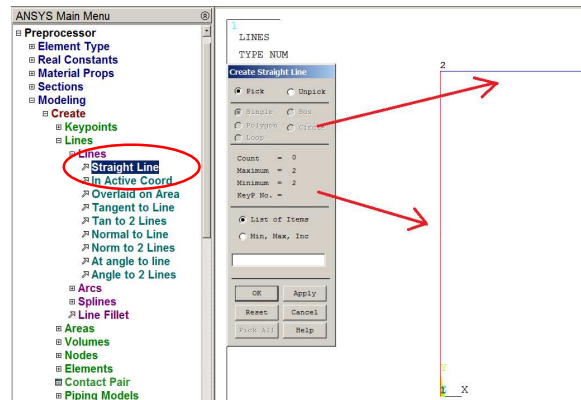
ANSYS Main Menu

Preprocessor
Element Type
Real Constants
Material Props
Sections
Modeling
Create
Keypoints
Lines
Lines
Straight Line
In Active Coord
Overlaid on Area
Tangent to Line
Tan to 2 Lines
Normal to Line
Norm to 2 Lines
At angle to line
Angle to 2 Lines
Arcs
Splines
Line Fillet
Areas
Volumes
Nodes
Elements
Contact Pair
Piping Models

1
LINES
TYPE NUM

Create Straight Line
Pick
Unpick
Single
Box
Polygon
Circle
Loop
Count = 0
Maximum = 2
Minimum = 2
KeyP No. =
List of Items
Min, Max, Inc
OK
Apply
Reset
Cancel
Pick All
Help

2
Y
1
X